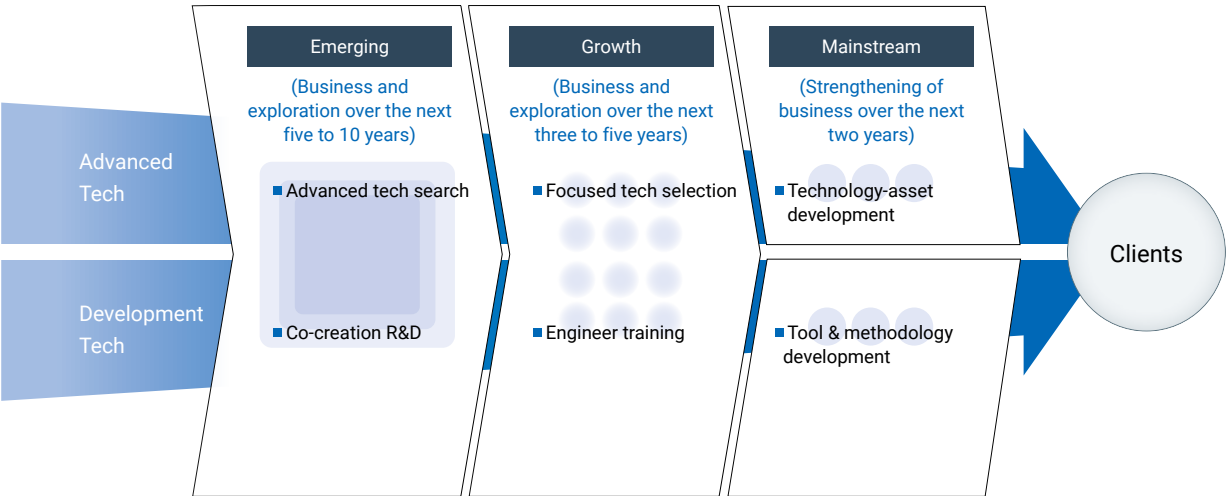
Advanced Tech

Development Tech

Emerging

(Business and exploration over the next five to 10 years)

Advanced tech search

Co-creation R&D

Growth

(Business and exploration over the next three to five years)

Focused tech selection

Engineer training

Mainstream

(Strengthening of business over the next two years)

Technology-asset development

Tool & methodology development

Clients